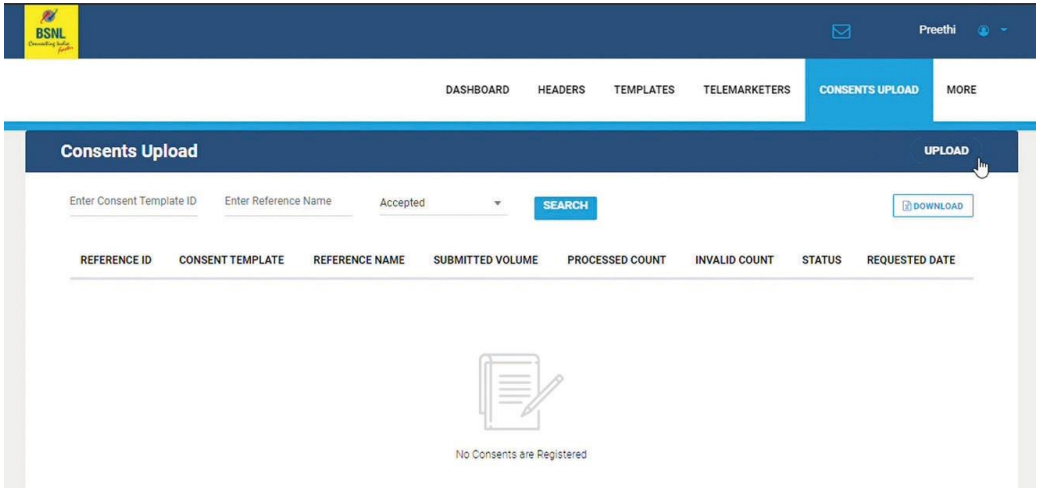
BSNL
Connecting India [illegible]

Preethi

DASHBOARD HEADERS TEMPLATES TELEMARKETERS CONSENTS UPLOAD MORE

Consents Upload

UPLOAD

Enter Consent Template ID
Enter Reference Name
Accepted
SEARCH
DOWNLOAD

| REFERENCE ID | CONSENT TEMPLATE | REFERENCE NAME | SUBMITTED VOLUME | PROCESSED COUNT | INVALID COUNT | STATUS | REQUESTED DATE |
|---|---|---|---|---|---|---|---|

No Consents are Registered